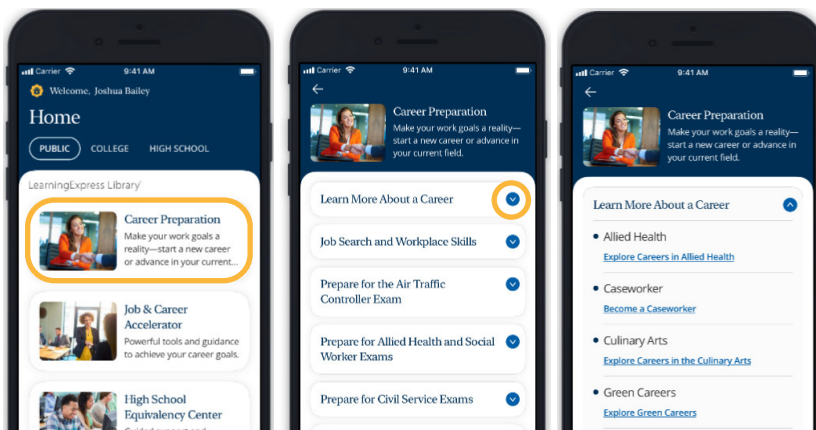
Carrier 9:41 AM

Welcome, Joshua Bailey

Home

PUBLIC COLLEGE HIGH SCHOOL

LearningExpress Library

Career Preparation
Make your work goals a reality—start a new career or advance in your current...

Job & Career Accelerator
Powerful tools and guidance to achieve your career goals.

High School Equivalency Center

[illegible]

Carrier 9:41 AM

Career Preparation
Make your work goals a reality—start a new career or advance in your current field.

Learn More About a Career

Job Search and Workplace Skills

Prepare for the Air Traffic Controller Exam

Prepare for Allied Health and Social Worker Exams

Prepare for Civil Service Exams

Carrier 9:41 AM

Career Preparation
Make your work goals a reality—start a new career or advance in your current field.

Learn More About a Career

Allied Health
Explore Careers in Allied Health

Caseworker
Become a Caseworker

Culinary Arts
Explore Careers in the Culinary Arts

Green Careers
Explore Green Careers